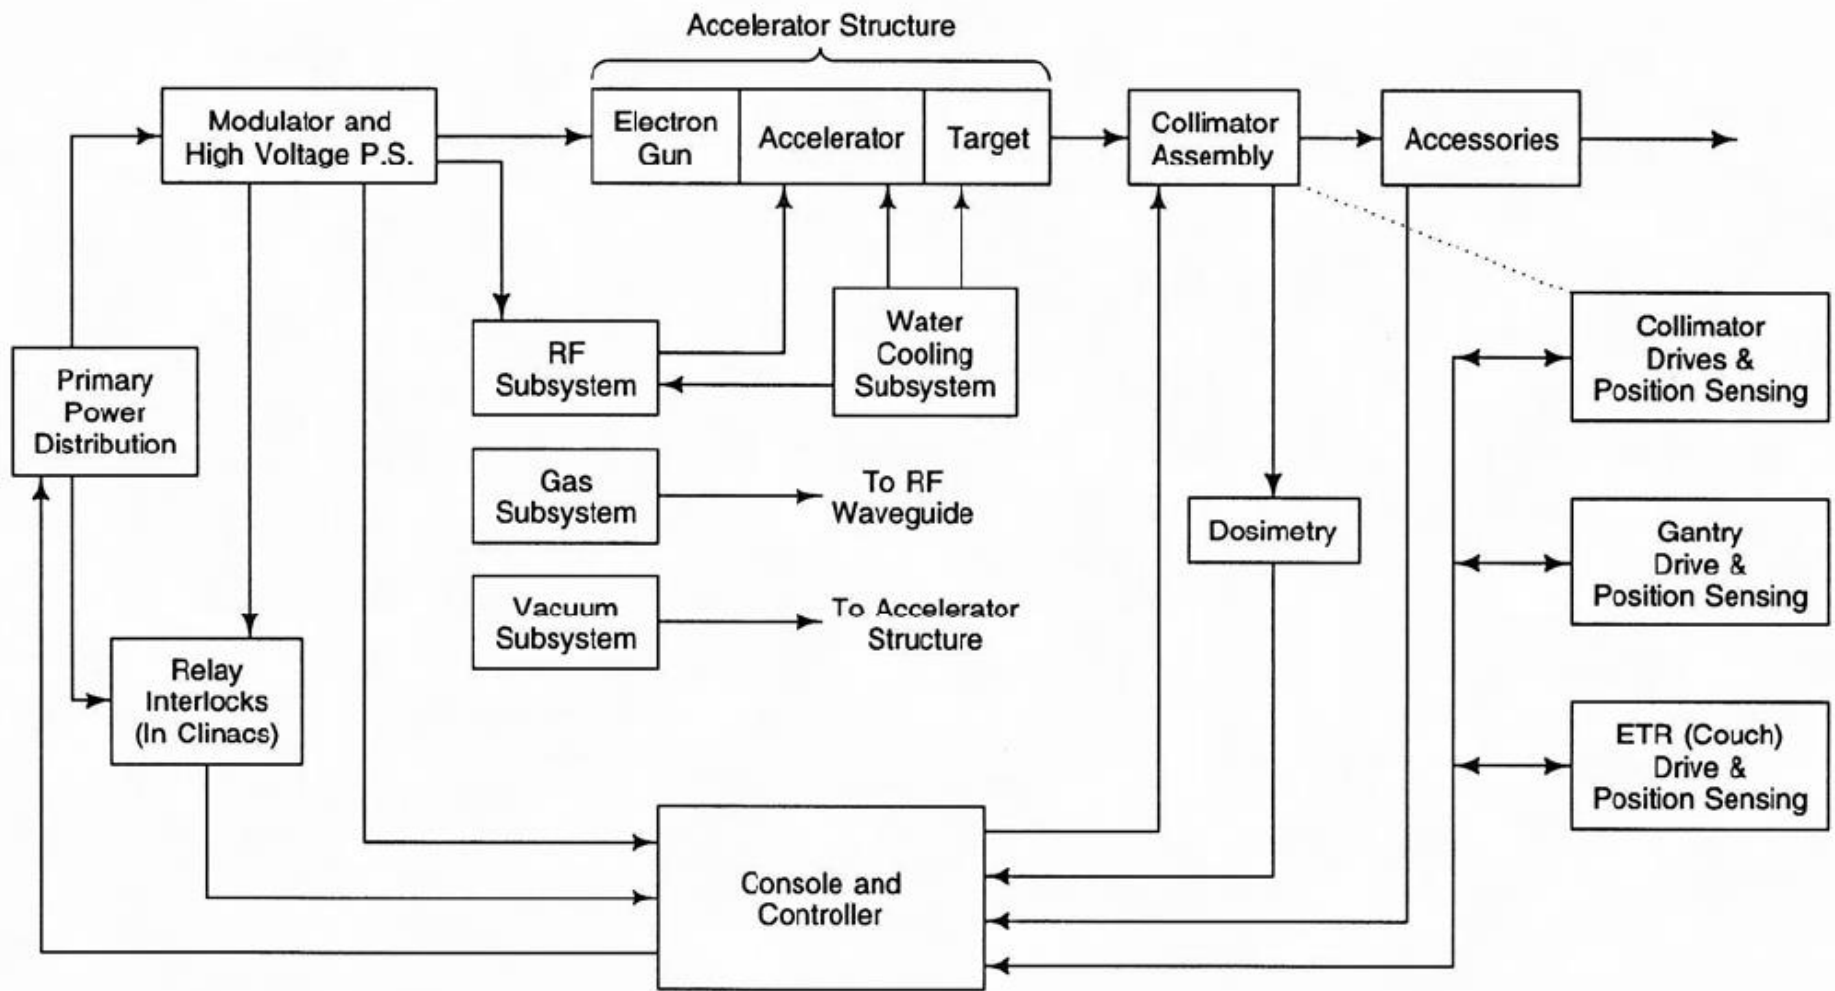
Accelerator Structure

Modulator and High Voltage P.S.

Electron Gun

Accelerator

Target

Collimator Assembly

Accessories

Primary Power Distribution

RF Subsystem

Water Cooling Subsystem

Collimator Drives & Position Sensing

Gas Subsystem

To RF Waveguide

Dosimetry

Gantry Drive & Position Sensing

Vacuum Subsystem

To Accelerator Structure

Relay Interlocks (In Clinacs)

ETR (Couch) Drive & Position Sensing

Console and Controller